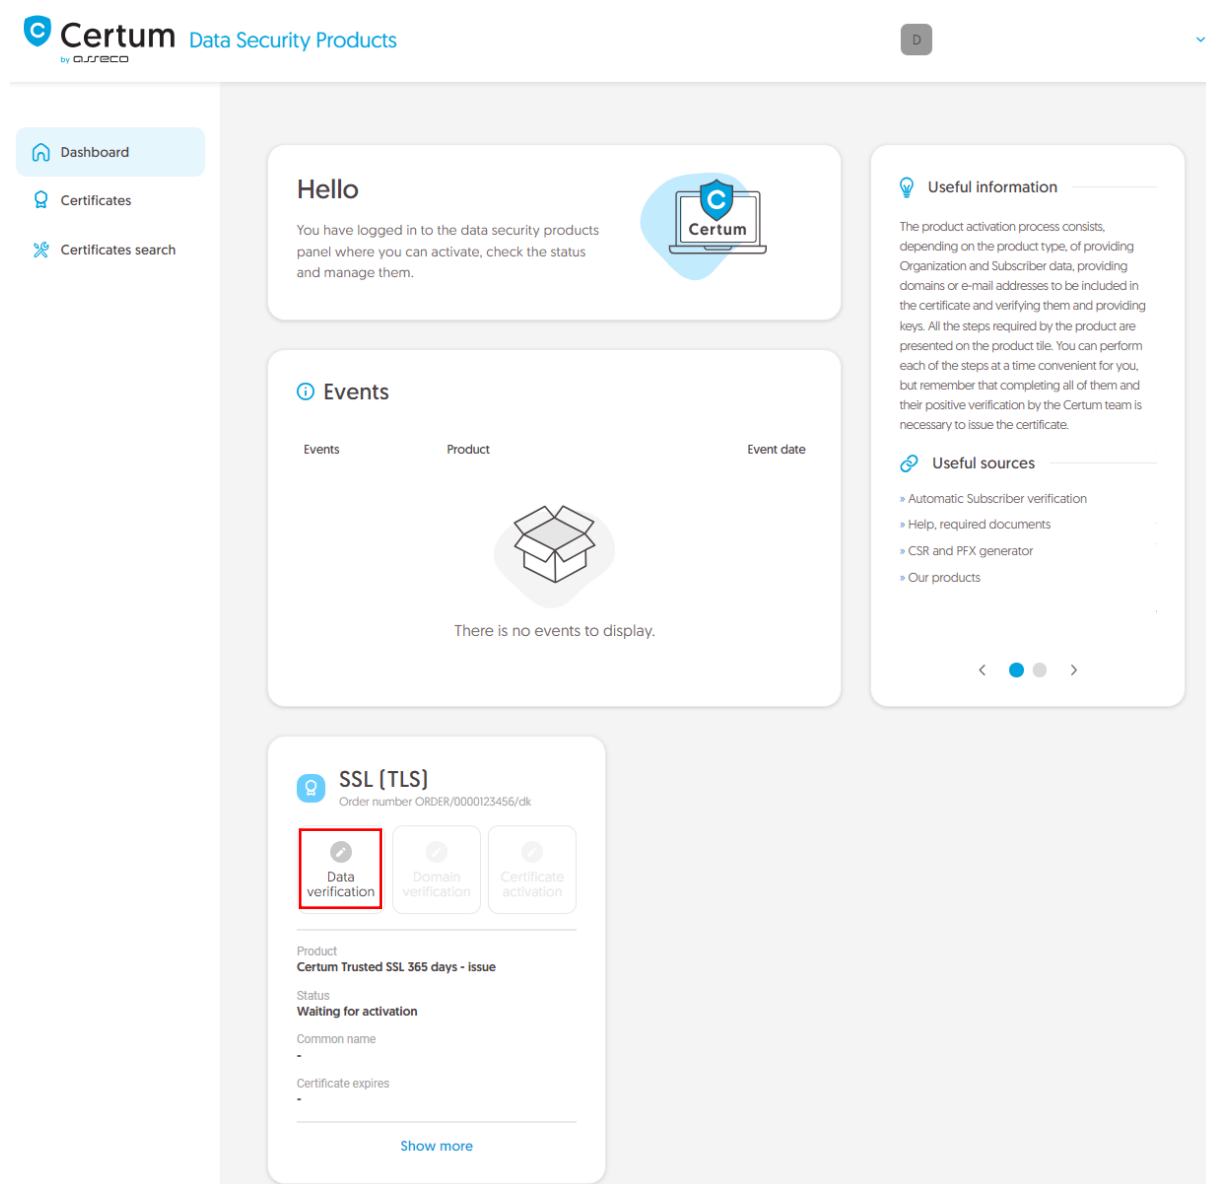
Certum by asseco Data Security Products

D

Dashboard

Certificates

Certificates search

Hello

You have logged in to the data security products panel where you can activate, check the status and manage them.

Certum

Events

| Events | Product | Event date |
|---|---|---|

There is no events to display.

Useful information

The product activation process consists, depending on the product type, of providing Organization and Subscriber data, providing domains or e-mail addresses to be included in the certificate and verifying them and providing keys. All the steps required by the product are presented on the product tile. You can perform each of the steps at a time convenient for you, but remember that completing all of them and their positive verification by the Certum team is necessary to issue the certificate.

Useful sources

» Automatic Subscriber verification

» Help, required documents

» CSR and PFX generator

» Our products

SSL (TLS)

Order number ORDER/0000123456/dk

Data verification

Domain verification

Certificate activation

Product

Certum Trusted SSL 365 days - issue

Status

Waiting for activation

Common name

-

Certificate expires

-

Show more